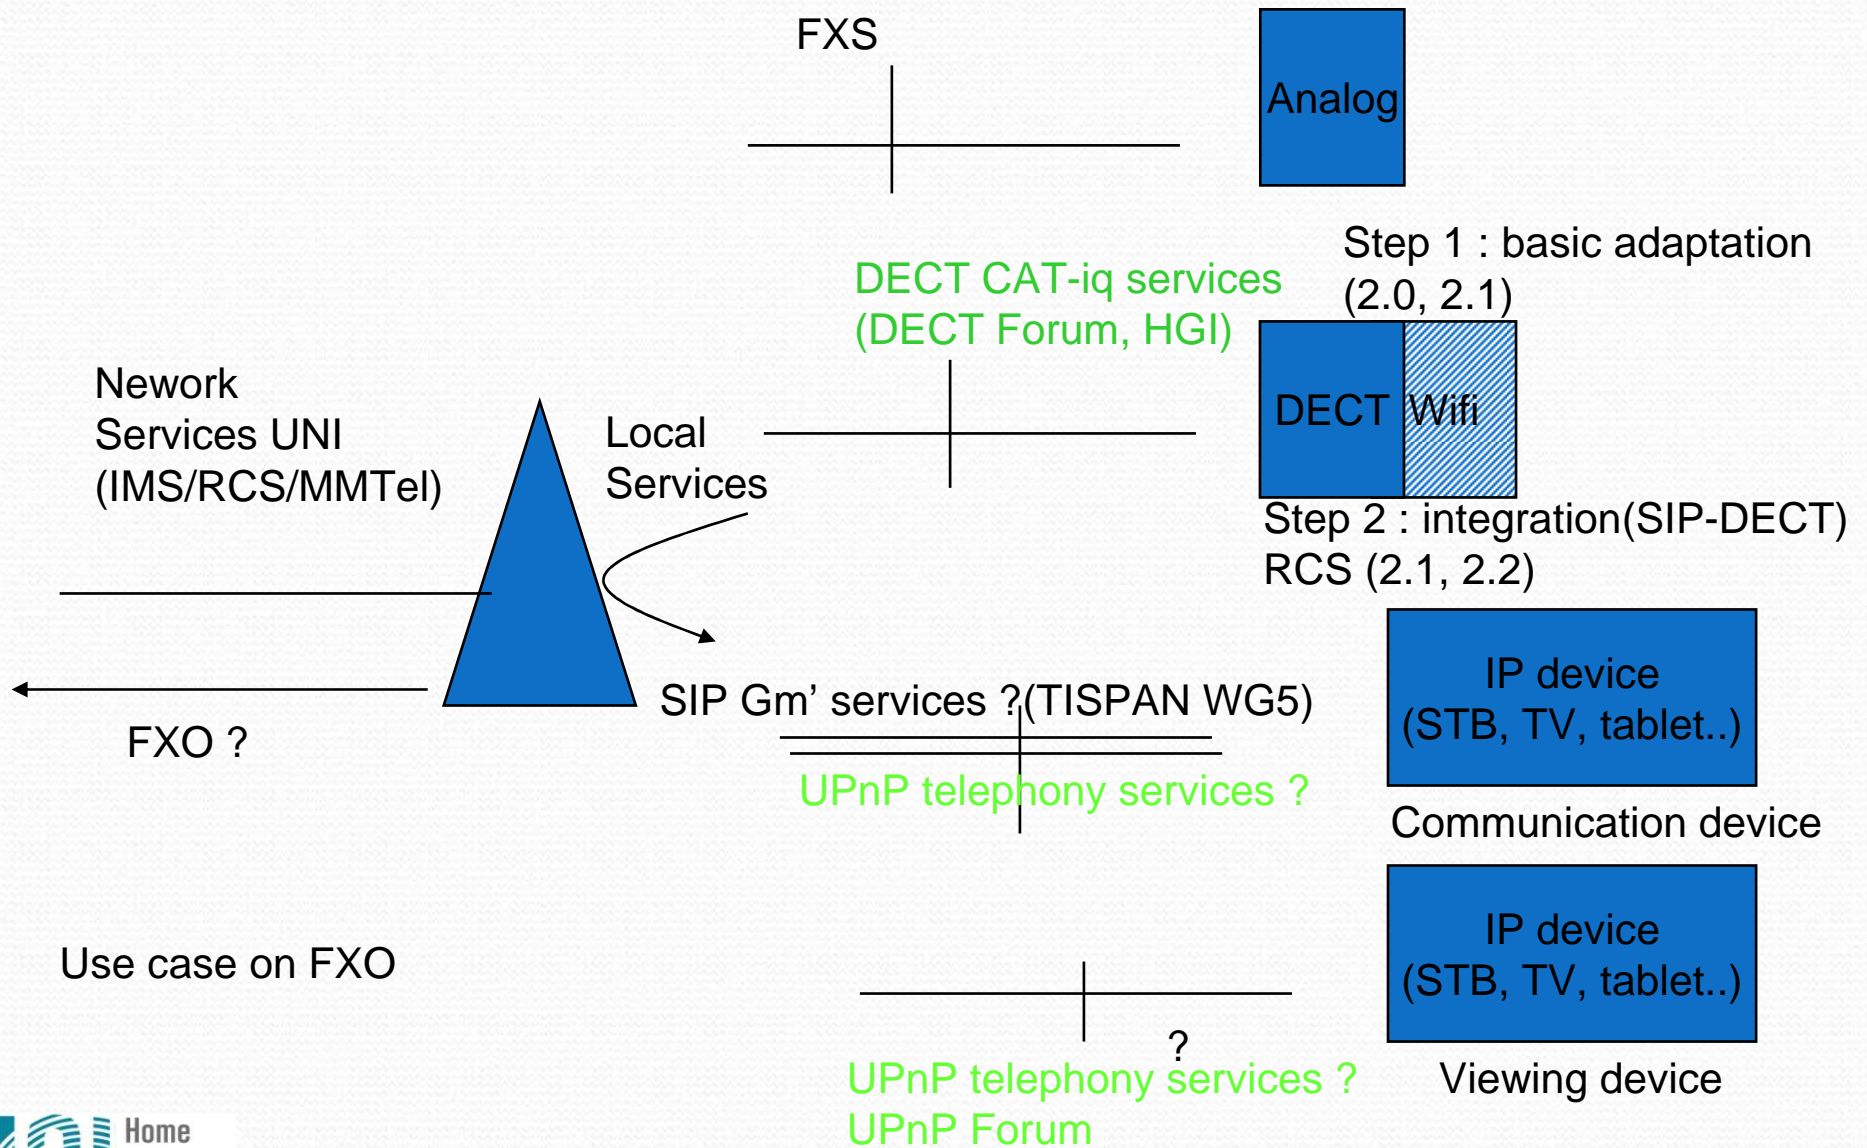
FXS

Analog

Step 1 : basic adaptation (2.0, 2.1)

DECT CAT-iq services (DECT Forum, HGI)

Nework Services UNI (IMS/RCS/MMTel)

Local Services

DECT

Wifi

Step 2 : integration(SIP-DECT) RCS (2.1, 2.2)

SIP Gm' services ?(TISPAN WG5)

FXO ?

IP device (STB, TV, tablet..)

UPnP telephony services ?

Communication device

IP device (STB, TV, tablet..)

Use case on FXO

?

UPnP telephony services ?
UPnP Forum

Viewing device

Home